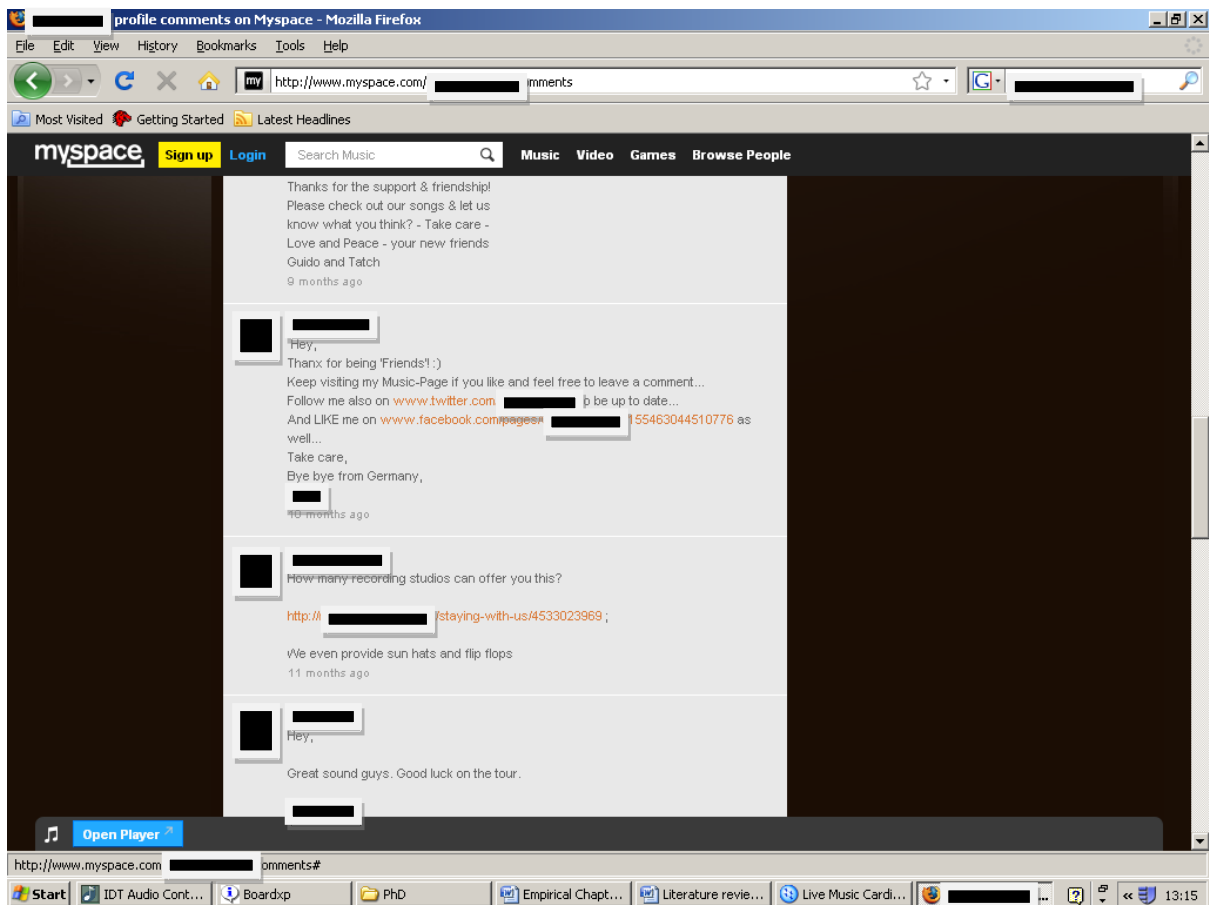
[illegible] profile comments on Myspace - Mozilla Firefox

File Edit View History Bookmarks Tools Help

http://www.myspace.com/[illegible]mments

Most Visited Getting Started Latest Headlines

myspace Sign up Login Search Music Music Video Games Browse People

Thanks for the support & friendship!
Please check out our songs & let us know what you think? - Take care - Love and Peace - your new friends Guido and Tatch
9 months ago

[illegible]
Hey,
Thanx for being 'Friends'! :)
Keep visiting my Music-Page if you like and feel free to leave a comment...
Follow me also on www.twitter.com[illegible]o be up to date...
And LIKE me on www.facebook.com/pages/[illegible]155463044510776 as well...
Take care,
Bye bye from Germany,
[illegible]
10 months ago

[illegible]
How many recording studios can offer you this?

http://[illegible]/staying-with-us/4533023969 ;

We even provide sun hats and flip flops
11 months ago

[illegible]
Hey,

Great sound guys. Good luck on the tour.

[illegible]

Open Player

http://www.myspace.com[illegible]omments#

Start IDT Audio Cont... Boardxp PhD Empirical Chapt... Literature revie... Live Music Cardi... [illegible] 13:15